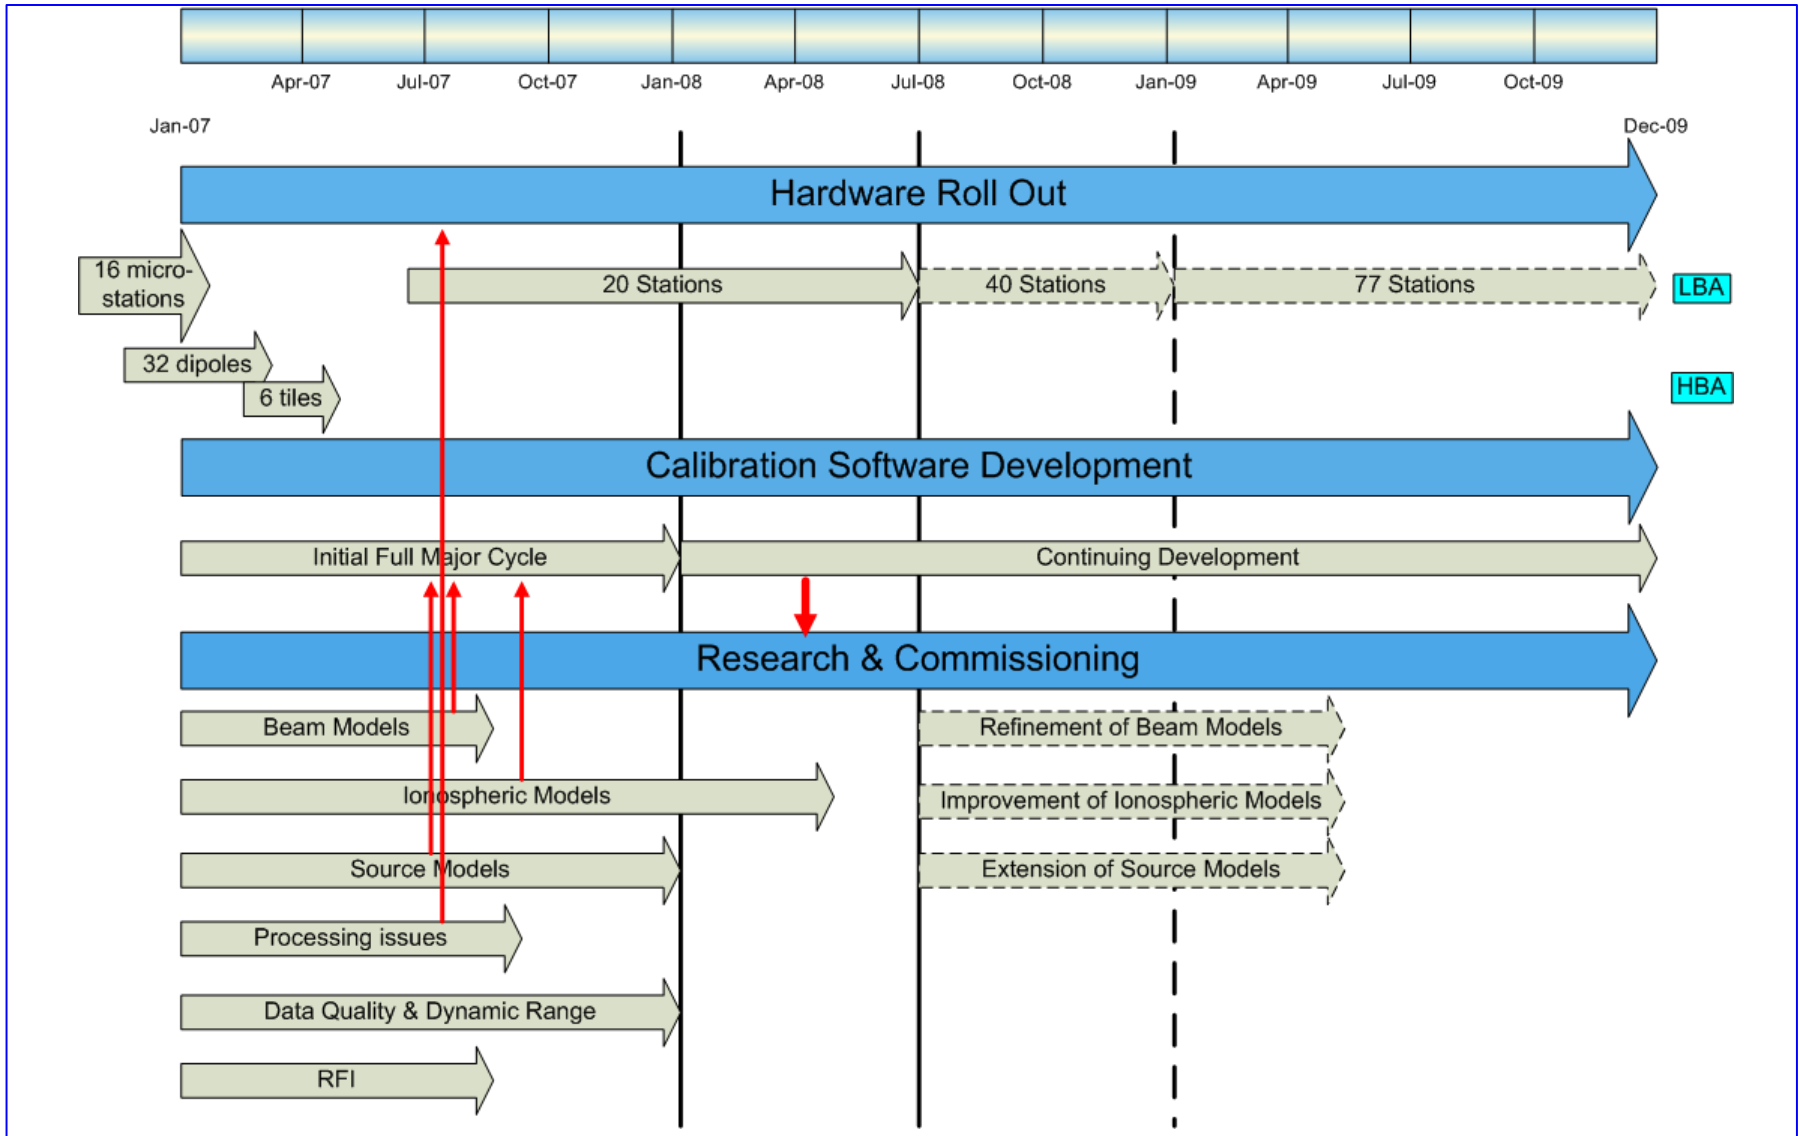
Apr-07 Jul-07 Oct-07 Jan-08 Apr-08 Jul-08 Oct-08 Jan-09 Apr-09 Jul-09 Oct-09

Jan-07

Dec-09

Hardware Roll Out

16 micro-stations

20 Stations

40 Stations

77 Stations

LBA

32 dipoles

6 tiles

HBA

Calibration Software Development

Initial Full Major Cycle

Continuing Development

Research & Commissioning

Beam Models

Refinement of Beam Models

Ionospheric Models

Improvement of Ionospheric Models

Source Models

Extension of Source Models

Processing issues

Data Quality & Dynamic Range

RFI